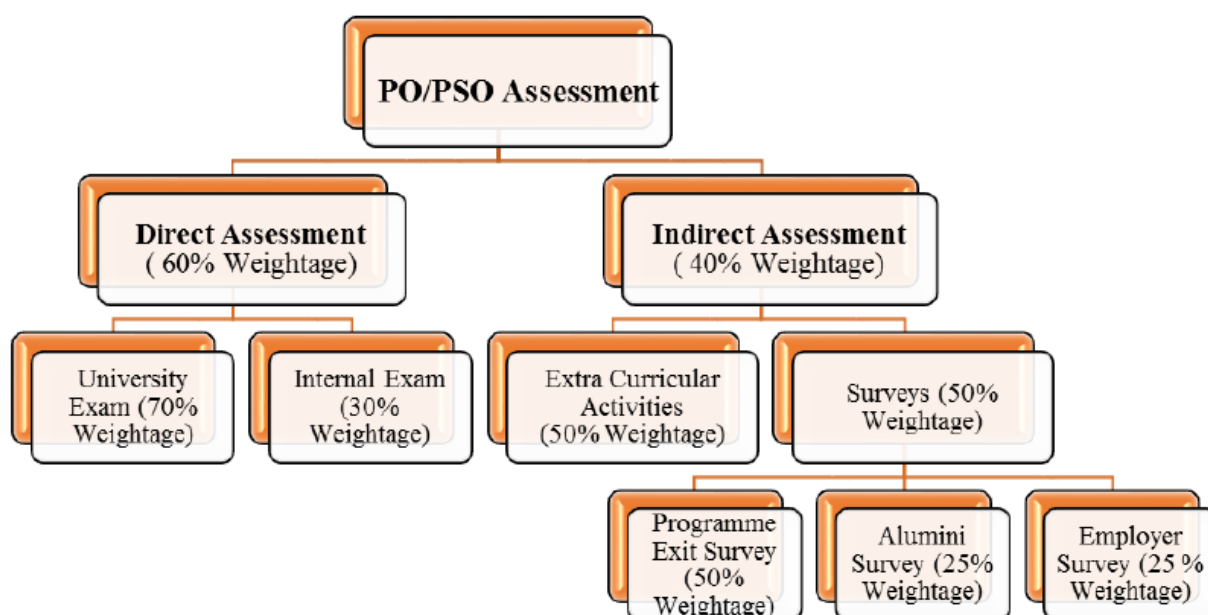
PO/PSO Assessment

Direct Assessment ( 60% Weightage)

Indirect Assessment ( 40% Weightage)

University Exam (70% Weightage)

Internal Exam (30% Weightage)

Extra Curricular Activities (50% Weightage)

Surveys (50% Weightage)

Programme Exit Survey (50% Weightage)

Alumini Survey (25% Weightage)

Employer Survey (25 % Weightage)